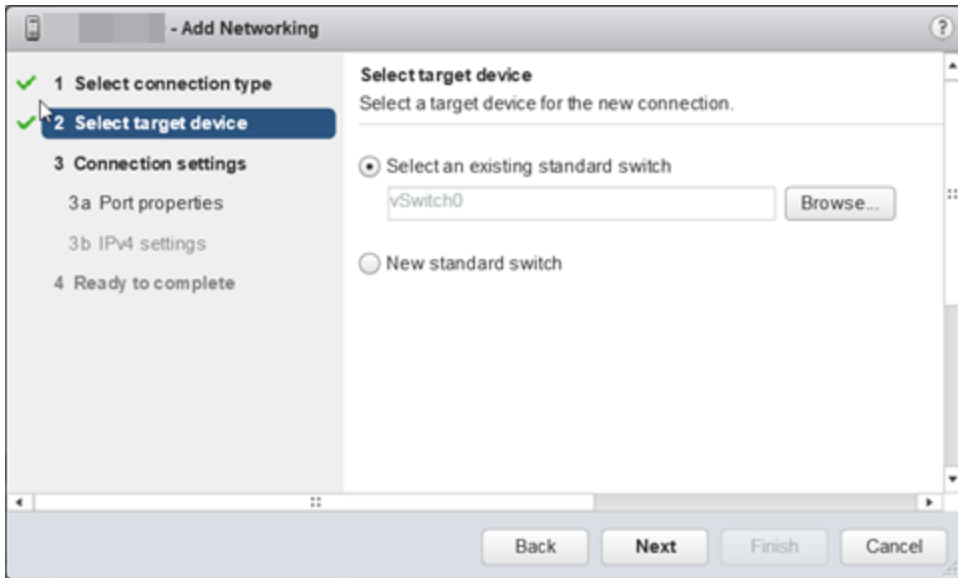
- Add Networking

1 Select connection type
2 Select target device
3 Connection settings
3a Port properties
3b IPv4 settings
4 Ready to complete

Select target device
Select a target device for the new connection.

Select an existing standard switch
vSwitch0
Browse...

New standard switch

Back
Next
Finish
Cancel